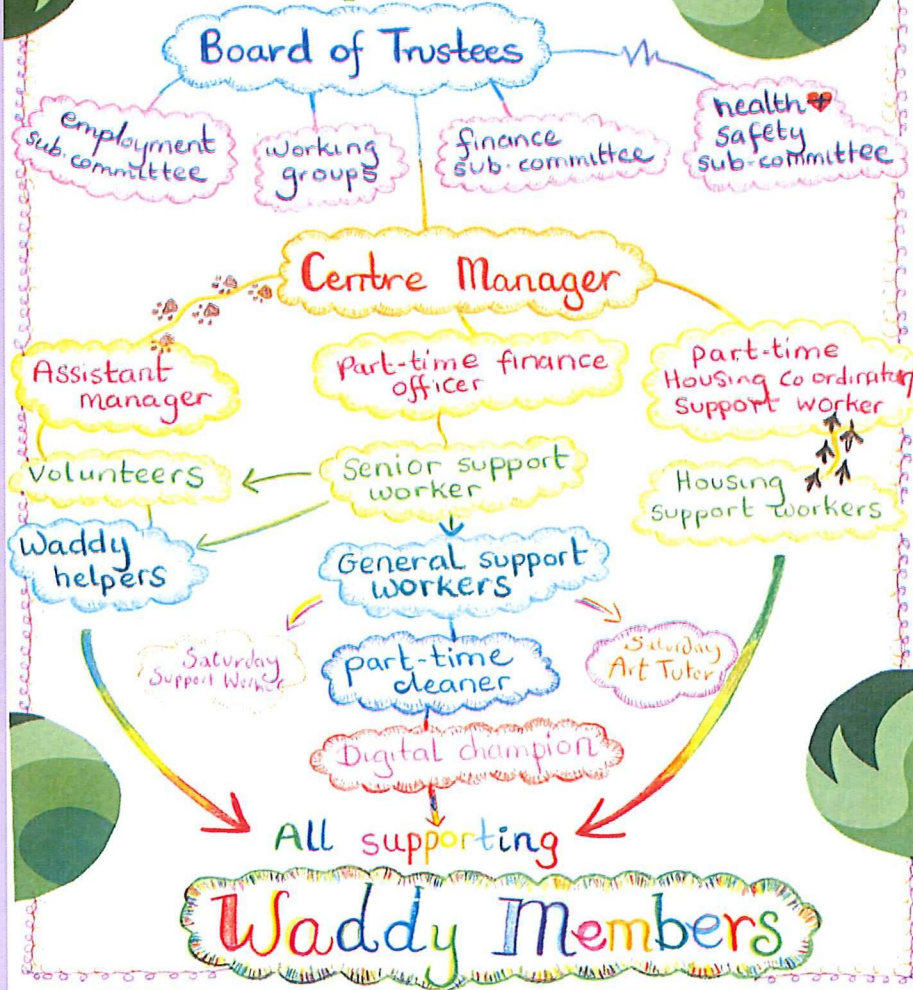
Board of Trustees

employment sub-committee

working groups

finance sub-committee

health safety sub-committee

Centre Manager

Assistant manager

Part-time finance officer

Part-time Housing Co-ordinator Support worker

Volunteers

Senior support worker

Housing Support workers

Waddy helpers

General support workers

Saturday Support Worker

Part-time cleaner

Saturday Art Tutor

Digital champion

All supporting

Waddy Members